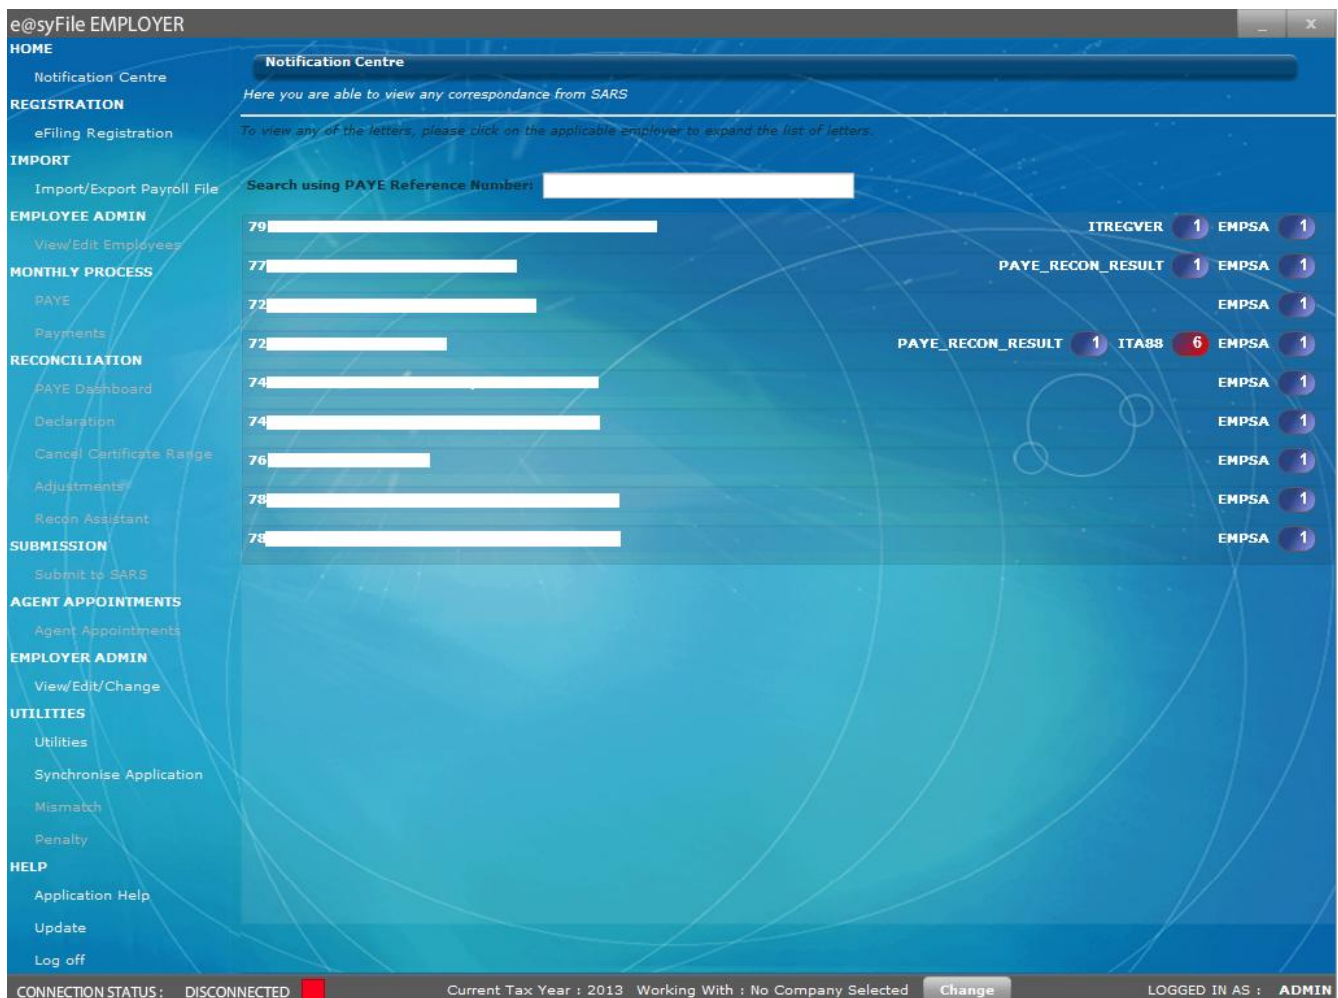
e@syFile EMPLOYER

HOME
Notification Centre
REGISTRATION
eFiling Registration
IMPORT
Import/Export Payroll File
EMPLOYEE ADMIN
View/Edit Employees
MONTHLY PROCESS
PAYE
Payments
RECONCILIATION
PAYE Dashboard
Declaration
Cancel Certificate Range
Adjustments
Recon Assistant
SUBMISSION
Submit to SARS
AGENT APPOINTMENTS
Agent Appointments
EMPLOYER ADMIN
View/Edit/Change
UTILITIES
Utilities
Synchronise Application
Mismatch
Penalty
HELP
Application Help
Update
Log off

Notification Centre

Here you are able to view any correspondance from SARS

To view any of the letters, please click on the applicable employer to expand the list of letters.

Search using PAYE Reference Number:

79 ITREGVER 1 EMPSA 1
77 PAYE_RECON_RESULT 1 EMPSA 1
72 EMPSA 1
72 PAYE_RECON_RESULT 1 ITA88 6 EMPSA 1
74 EMPSA 1
74 EMPSA 1
76 EMPSA 1
78 EMPSA 1
78 EMPSA 1

CONNECTION STATUS: DISCONNECTED Current Tax Year : 2013 Working With : No Company Selected Change LOGGED IN AS : ADMIN